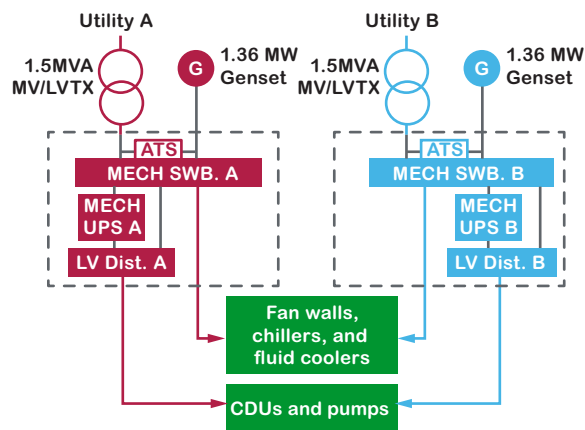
Utility A

1.5MVA MV/LVTX

G

1.36 MW Genset

ATS

MECH SWB. A

MECH UPS A

LV Dist. A

Utility B

1.5MVA MV/LVTX

G

1.36 MW Genset

ATS

MECH SWB. B

MECH UPS B

LV Dist. B

Fan walls, chillers, and fluid coolers

CDUs and pumps